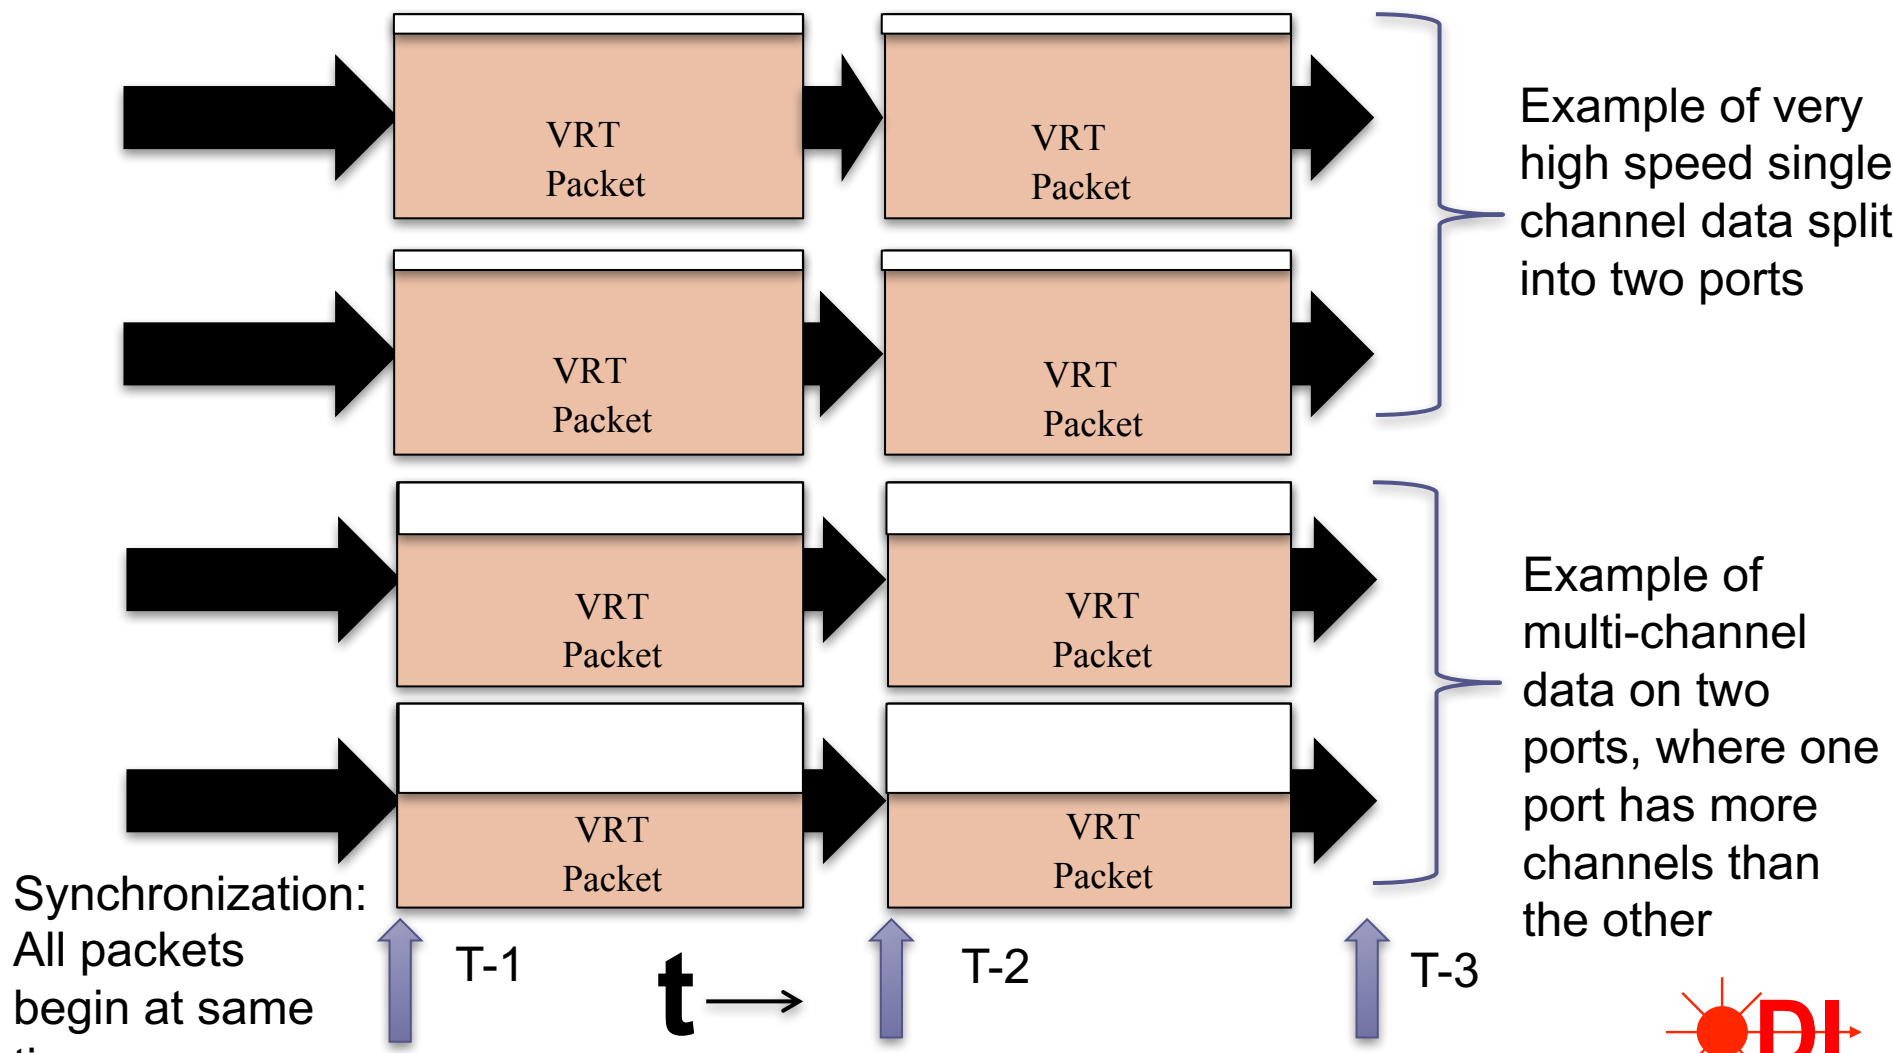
VRT Packet

VRT Packet

VRT Packet

VRT Packet

VRT Packet

VRT Packet

VRT Packet

VRT Packet

Example of very high speed single channel data split into two ports

Example of multi-channel data on two ports, where one port has more channels than the other

Synchronization: All packets begin at same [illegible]

T-1

t

T-2

T-3

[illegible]